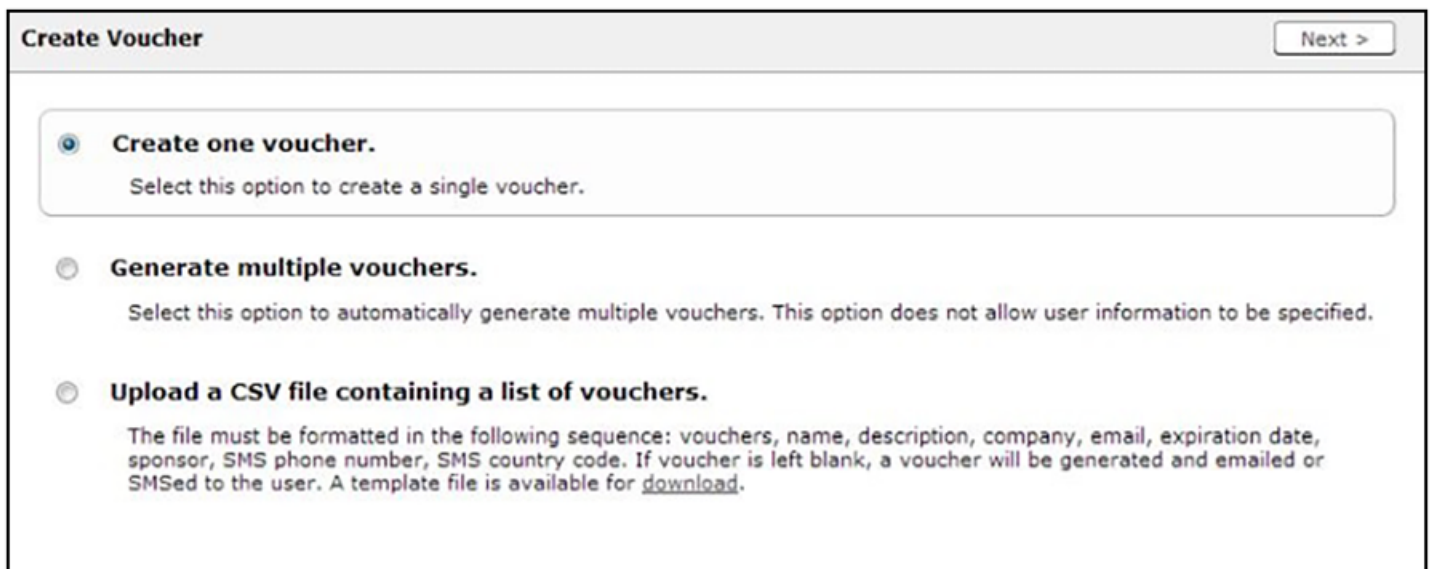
Create Voucher

Next >

Create one voucher.

Select this option to create a single voucher.

Generate multiple vouchers.

Select this option to automatically generate multiple vouchers. This option does not allow user information to be specified.

Upload a CSV file containing a list of vouchers.

The file must be formatted in the following sequence: vouchers, name, description, company, email, expiration date, sponsor, SMS phone number, SMS country code. If voucher is left blank, a voucher will be generated and emailed or SMSed to the user. A template file is available for download.